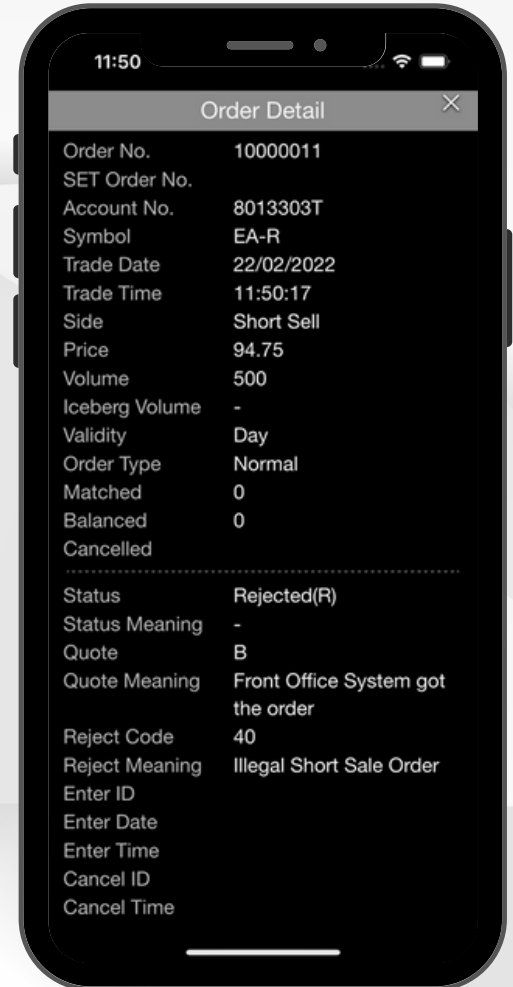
11:50

Order Detail

X

| | |
|---|---|
| Order No. | 10000011 |
| SET Order No. | |
| Account No. | 8013303T |
| Symbol | EA-R |
| Trade Date | 22/02/2022 |
| Trade Time | 11:50:17 |
| Side | Short Sell |
| Price | 94.75 |
| Volume | 500 |
| Iceberg Volume | - |
| Validity | Day |
| Order Type | Normal |
| Matched | 0 |
| Balanced | 0 |
| Cancelled | |

| | |
|---|---|
| Status | Rejected(R) |
| Status Meaning | - |
| Quote | B |
| Quote Meaning | Front Office System got the order |
| Reject Code | 40 |
| Reject Meaning | Illegal Short Sale Order |
| Enter ID | |
| Enter Date | |
| Enter Time | |
| Cancel ID | |
| Cancel Time | |